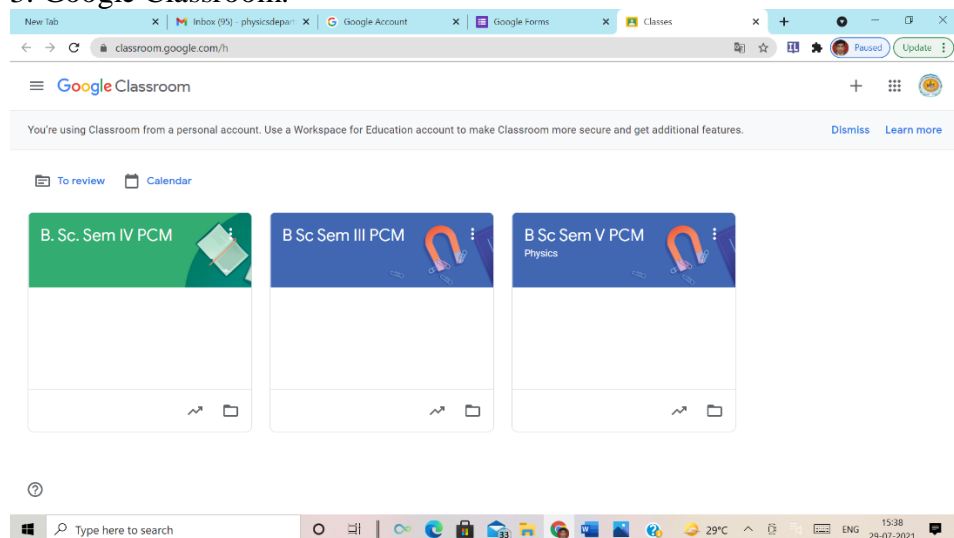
3. Google Classroom:

New Tab
Inbox (95) - physicsdepar
Google Account
Google Forms
Classes

classroom.google.com/h
Paused
Update

Google Classroom

You're using Classroom from a personal account. Use a Workspace for Education account to make Classroom more secure and get additional features.
Dismiss
Learn more

To review
Calendar

B. Sc. Sem IV PCM

B Sc Sem III PCM

B Sc Sem V PCM
Physics

Type here to search
33
29°C
ENG
15:38
29-07-2021